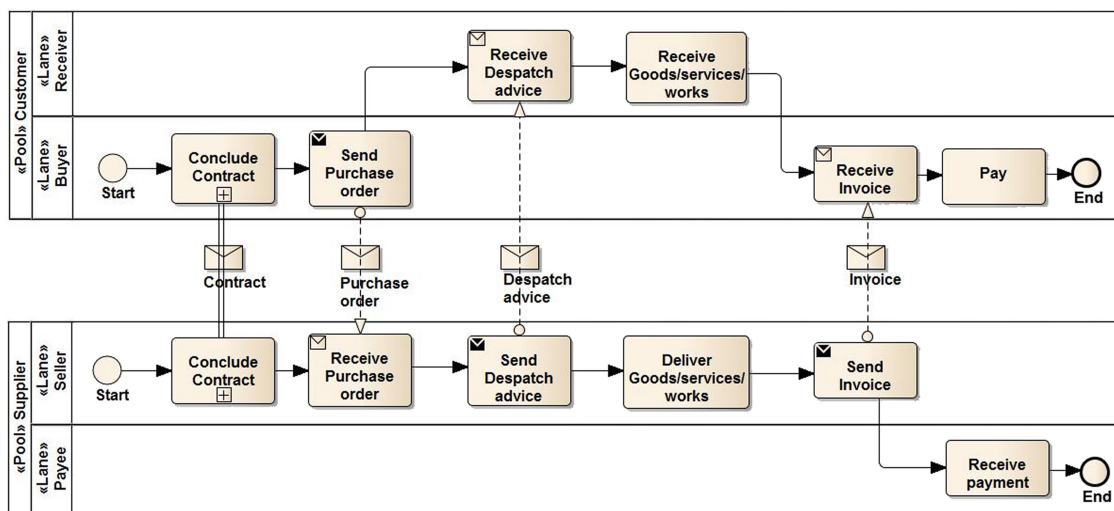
«Pool» Customer
«Lane» Receiver
«Lane» Buyer

Receive Despatch advice
Receive Goods/services/ works
Start
Conclude Contract
Send Purchase order
Receive Invoice
Pay
End

Contract
Purchase order
Despatch advice
Invoice

«Pool» Supplier
«Lane» Seller
«Lane» Payee

Start
Conclude Contract
Receive Purchase order
Send Despatch advice
Deliver Goods/services/ works
Send Invoice
Receive payment
End